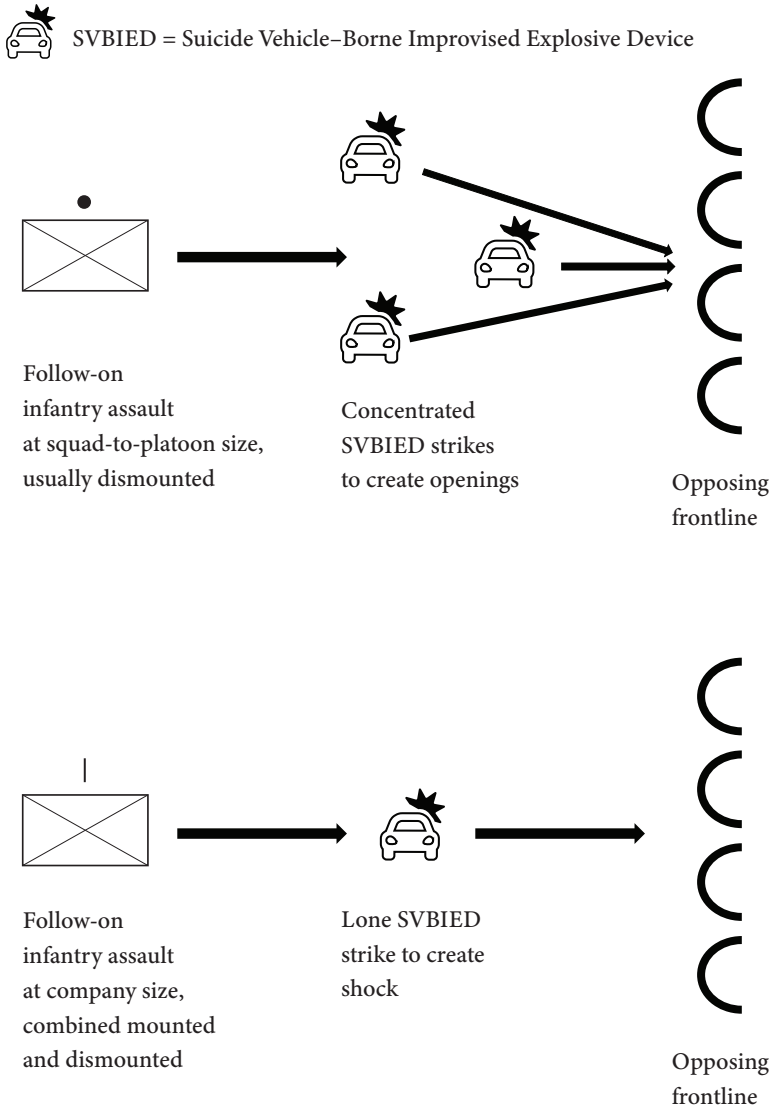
SVBIED = Suicide Vehicle–Borne Improvised Explosive Device

Follow-on infantry assault at squad-to-platoon size, usually dismounted

Concentrated SVBIED strikes to create openings

Opposing frontline

Follow-on infantry assault at company size, combined mounted and dismounted

Lone SVBIED strike to create shock

Opposing frontline